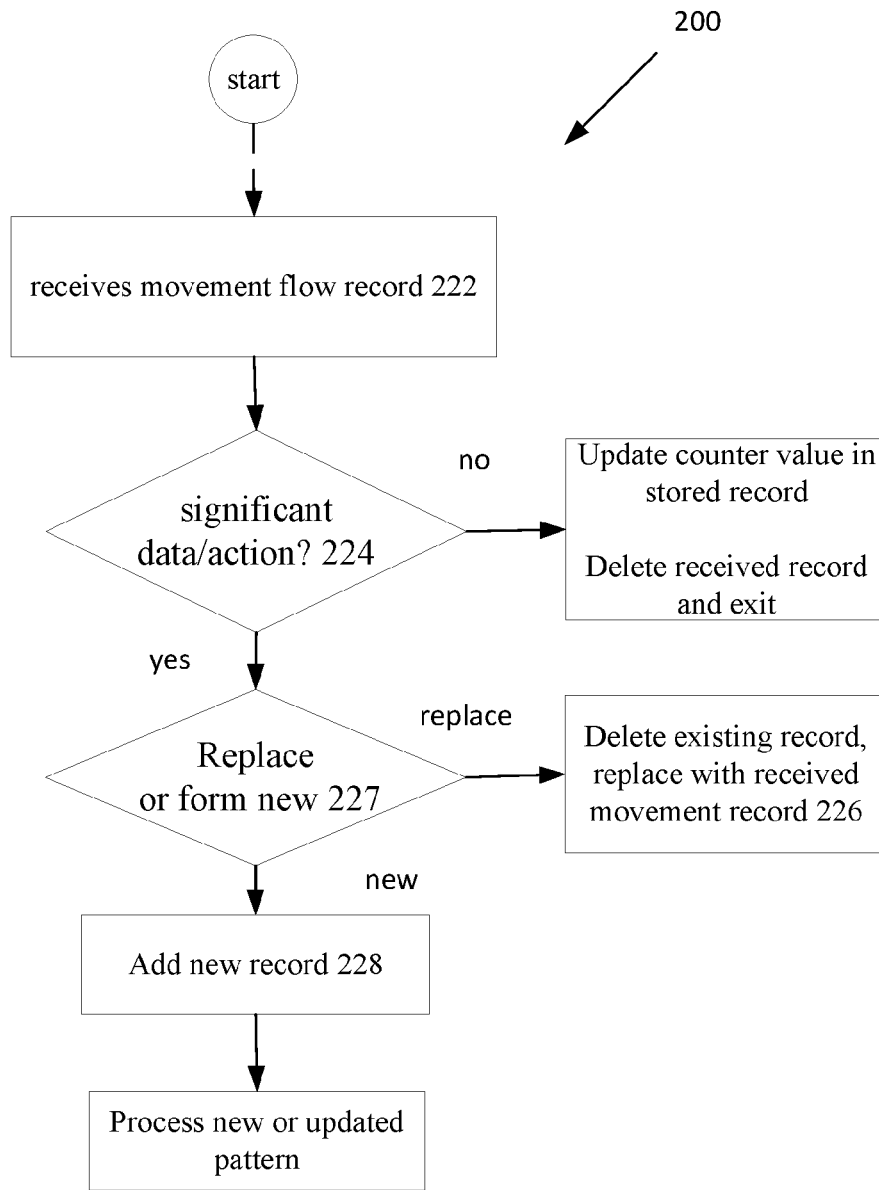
200

start

receives movement flow record 222

significant data/action? 224

no

Update counter value in stored record

Delete received record and exit

yes

Replace or form new 227

replace

Delete existing record, replace with received movement record 226

new

Add new record 228

Process new or updated pattern